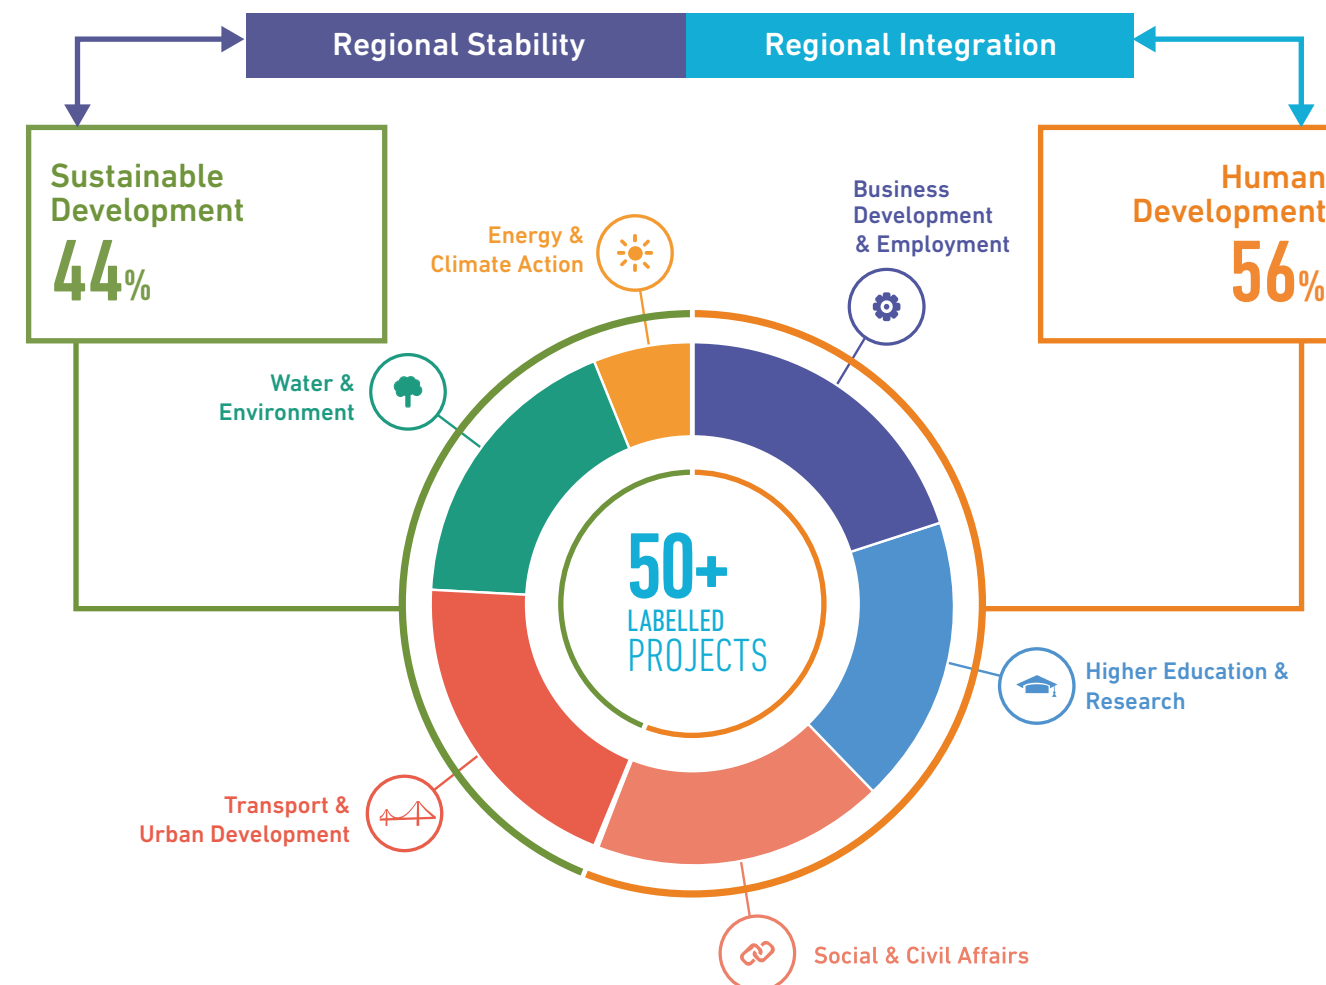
Regional Stability

Regional Integration

Sustainable Development

44%

Human Development

56%

Energy & Climate Action

Business Development & Employment

Water & Environment

50+

LABELLED PROJECTS

Higher Education & Research

Transport & Urban Development

Social & Civil Affairs